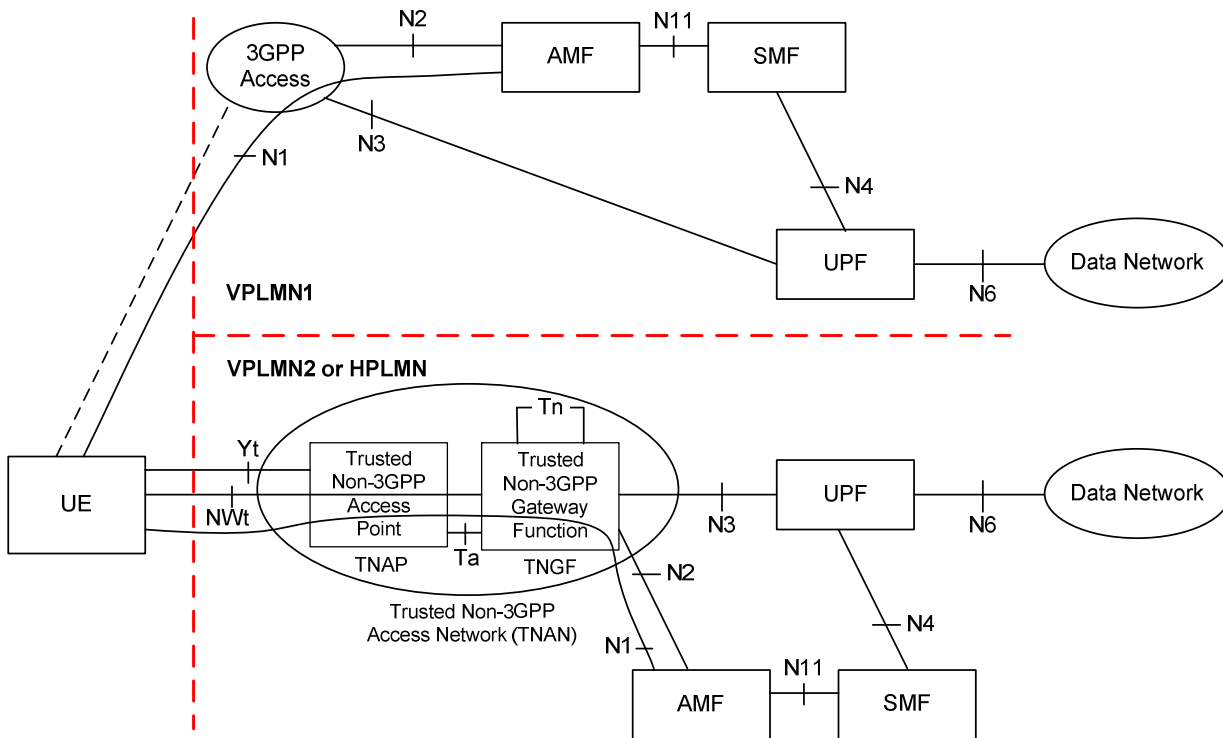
3GPP Access
N2
AMF
N11
SMF
N1
N3
N4
UPF
N6
Data Network
VPLMN1
VPLMN2 or HPLMN
Tn
UE
Yt
NWt
Trusted Non-3GPP Access Point
TNAP
Ta
Trusted Non-3GPP Gateway Function
TNGF
N3
UPF
N6
Data Network
N2
Trusted Non-3GPP Access Network (TNAN)
N1
N4
AMF
N11
SMF